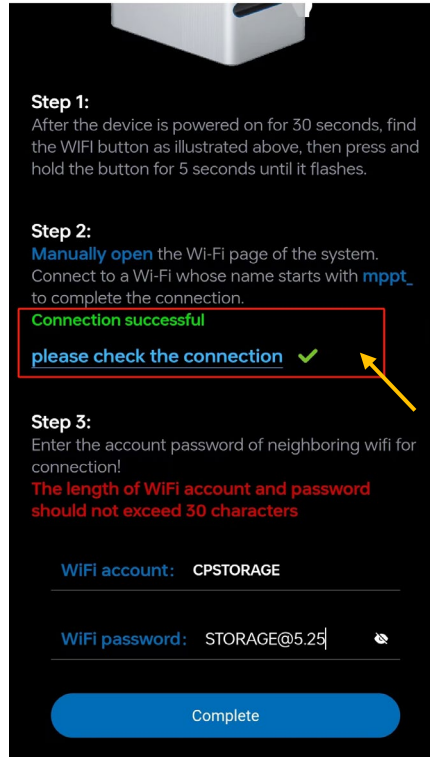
Step 1:
After the device is powered on for 30 seconds, find the WIFI button as illustrated above, then press and hold the button for 5 seconds until it flashes.

Step 2:
Manually open the Wi-Fi page of the system. Connect to a Wi-Fi whose name starts with mppt_ to complete the connection.

Connection successful
please check the connection

Step 3:
Enter the account password of neighboring wifi for connection!
The length of WiFi account and password should not exceed 30 characters

WiFi account: CPSTORAGE

WiFi password: STORAGE@5.25

Complete